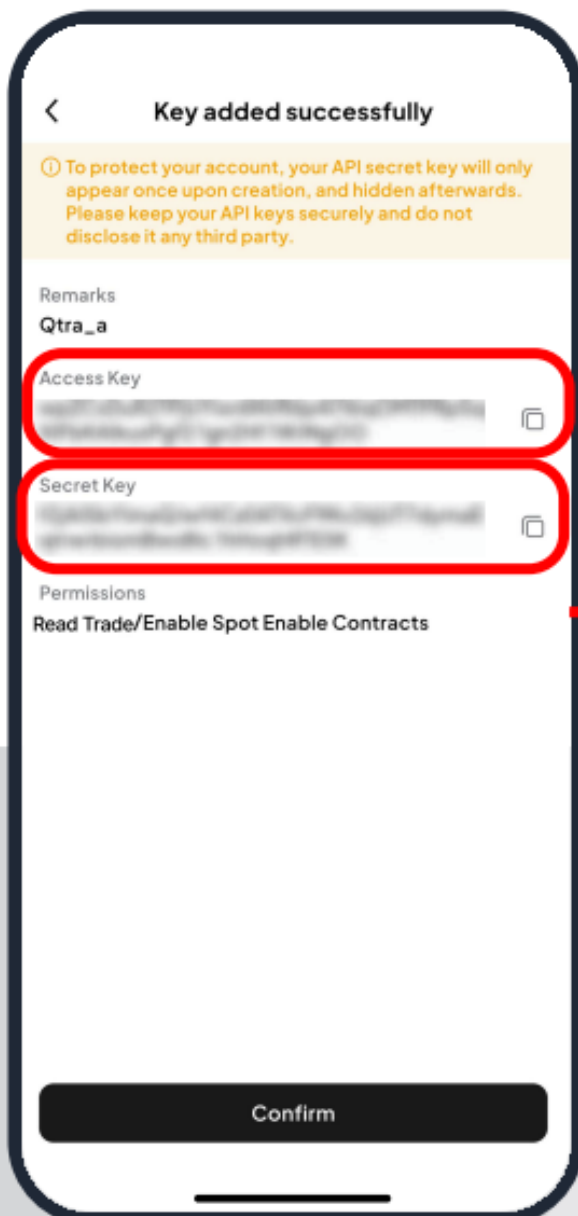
Key added successfully

ⓘ To protect your account, your API secret key will only appear once upon creation, and hidden afterwards. Please keep your API keys securely and do not disclose it any third party.

Remarks
Qtra_a

Access Key
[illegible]

Secret Key
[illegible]

Permissions
Read Trade/Enable Spot Enable Contracts

Confirm